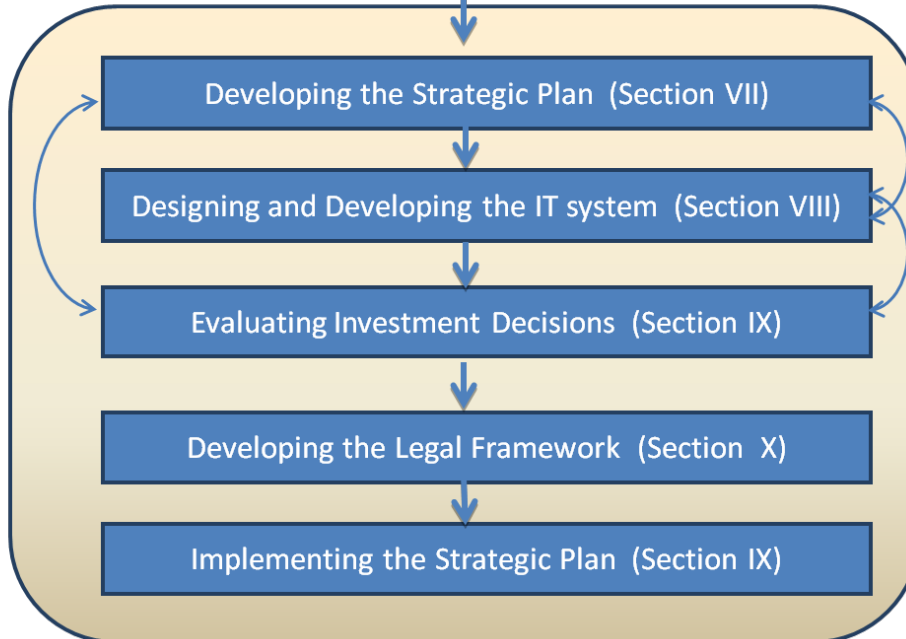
Developing the Strategic Plan (Section VII)

Designing and Developing the IT system (Section VIII)

Evaluating Investment Decisions (Section IX)

Developing the Legal Framework (Section X)

Implementing the Strategic Plan (Section IX)